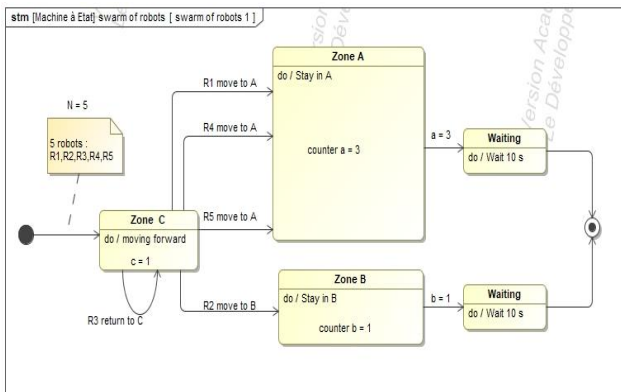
stm [Machine à Etat] swarm of robots [ swarm of robots 1 ]

Version Académique
Le Développeur

N = 5

5 robots :
R1,R2,R3,R4,R5

Zone C
do / moving forward
c = 1

R3 return to C

R1 move to A

R4 move to A

R5 move to A

R2 move to B

Zone A
do / Stay in A
counter a = 3

a = 3

Waiting
do / Wait 10 s

Zone B
do / Stay in B
counter b = 1

b = 1

Waiting
do / Wait 10 s